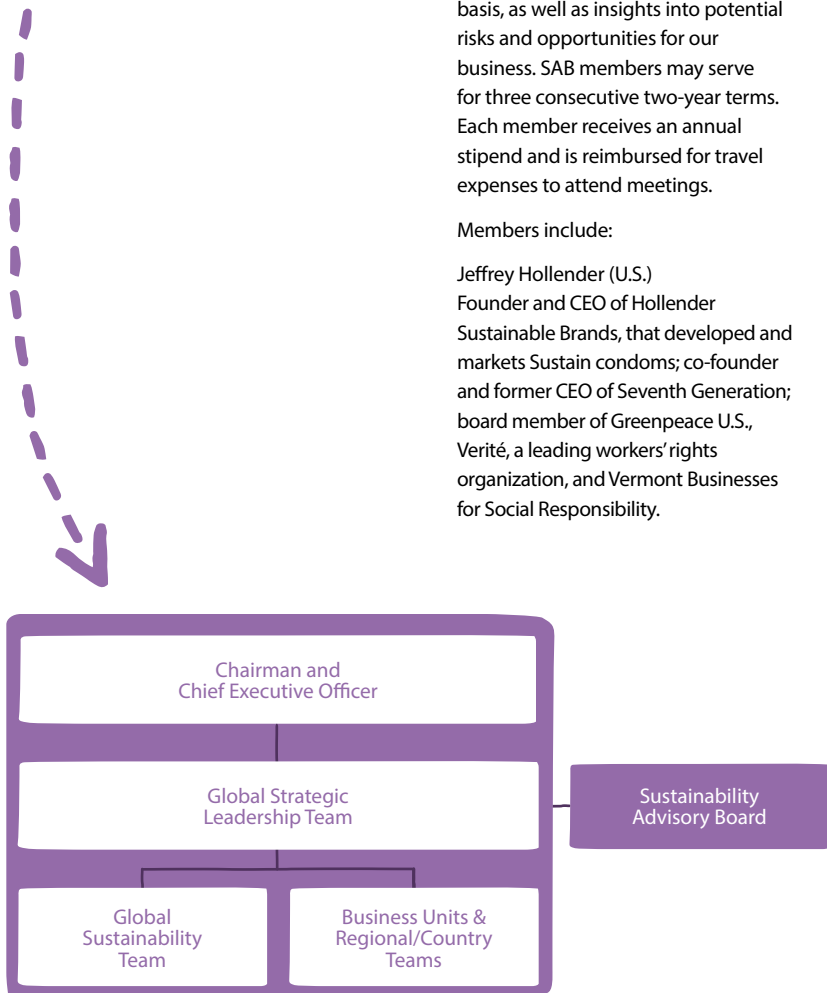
basis, as well as insights into potential risks and opportunities for our business. SAB members may serve for three consecutive two-year terms. Each member receives an annual stipend and is reimbursed for travel expenses to attend meetings.

Members include:

Jeffrey Hollender (U.S.)
Founder and CEO of Hollender Sustainable Brands, that developed and markets Sustain condoms; co-founder and former CEO of Seventh Generation; board member of Greenpeace U.S., Verité, a leading workers' rights organization, and Vermont Businesses for Social Responsibility.

Chairman and Chief Executive Officer

Global Strategic Leadership Team

Sustainability Advisory Board

Global Sustainability Team

Business Units & Regional/Country Teams